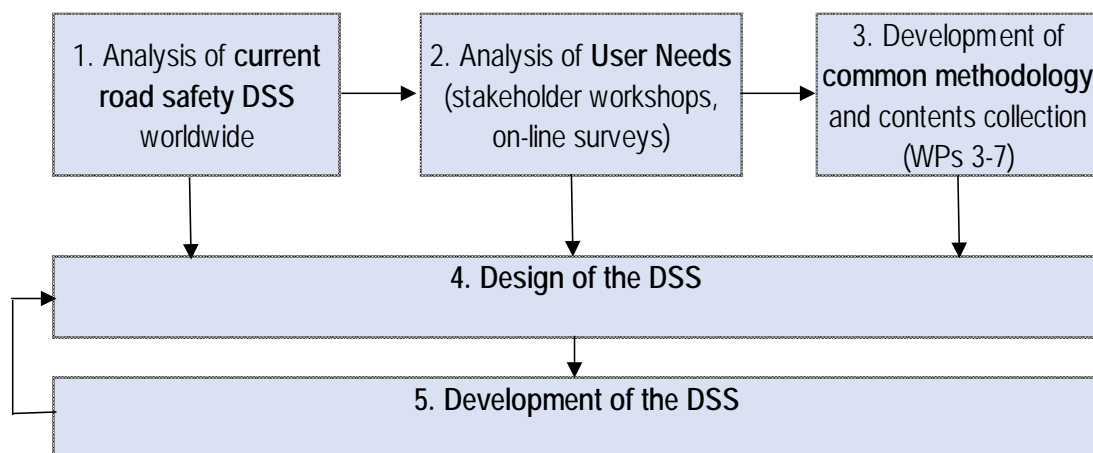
1. Analysis of current road safety DSS worldwide

2. Analysis of User Needs (stakeholder workshops, on-line surveys)

3. Development of common methodology and contents collection (WPs 3-7)

4. Design of the DSS

5. Development of the DSS